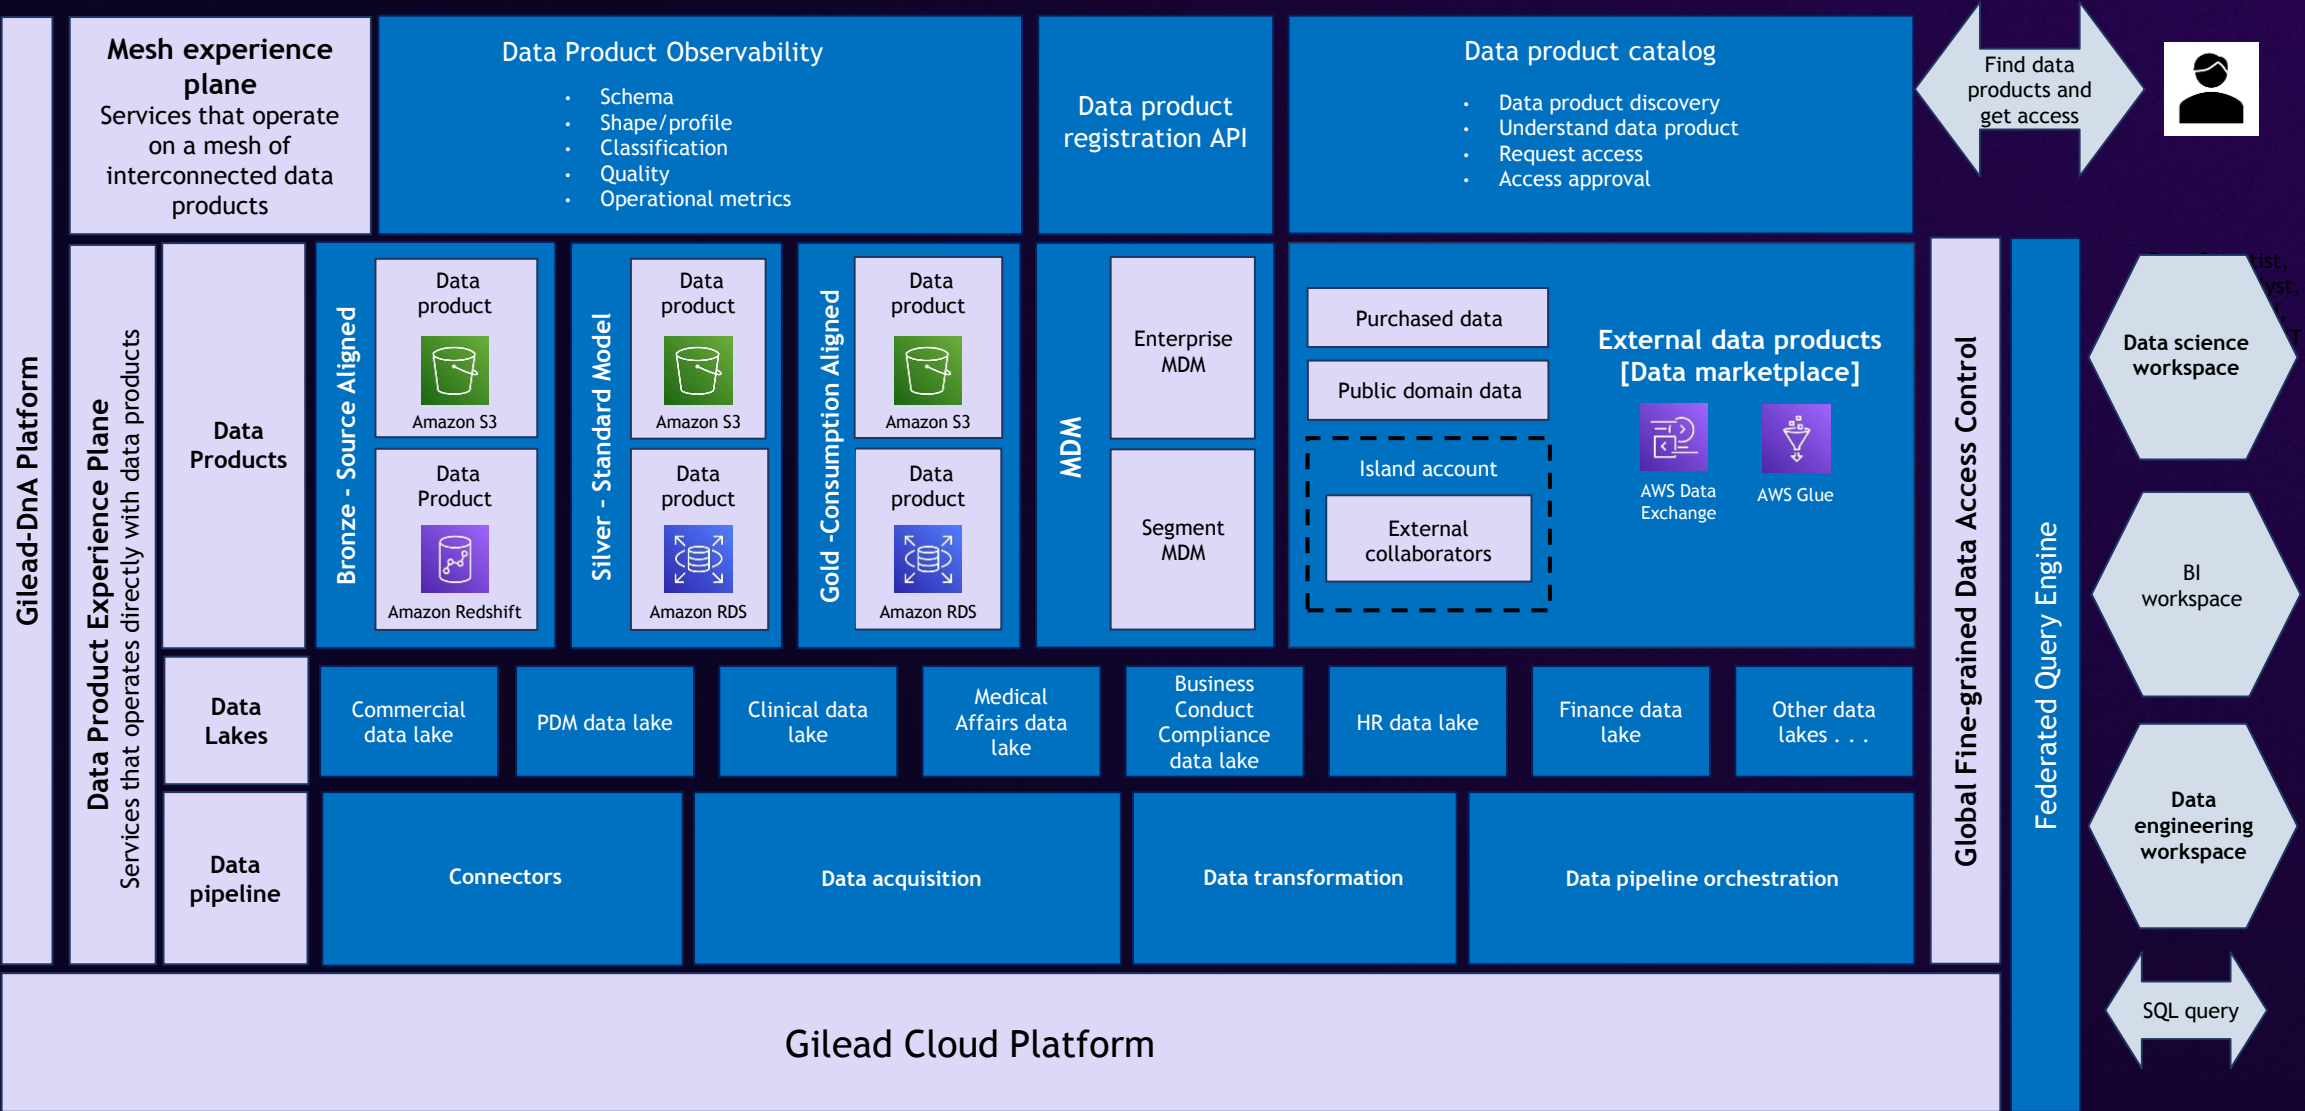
Gilead-DnA Platform

Mesh experience plane
Services that operate on a mesh of interconnected data products

Data Product Observability
- Schema
- Shape/profile
- Classification
- Quality
- Operational metrics

Data product registration API

Data product catalog
- Data product discovery
- Understand data product
- Request access
- Access approval

Find data products and get access

Data Product Experience Plane
Services that operates directly with data products

Data Products

Bronze - Source Aligned

Data product
Amazon S3

Data Product
Amazon Redshift

Silver - Standard Model

Data product
Amazon S3

Data product
Amazon RDS

Gold -Consumption Aligned

Data product
Amazon S3

Data product
Amazon RDS

MDM

Enterprise MDM

Segment MDM

Purchased data

Public domain data

Island account

External collaborators

External data products [Data marketplace]

AWS Data Exchange

AWS Glue

Global Fine-grained Data Access Control

Federated Query Engine

Data science workspace

BI workspace

Data engineering workspace

SQL query

Data Lakes

Commercial data lake

PDM data lake

Clinical data lake

Medical Affairs data lake

Business Conduct Compliance data lake

HR data lake

Finance data lake

Other data lakes . . .

Data pipeline

Connectors

Data acquisition

Data transformation

Data pipeline orchestration

Gilead Cloud Platform